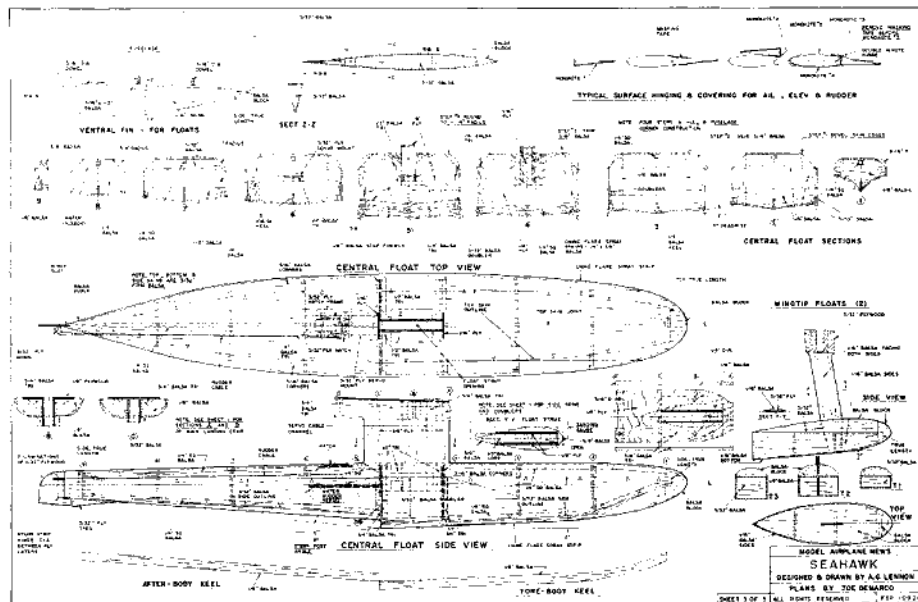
TYPICAL SURFACE HINGING & COVERING FOR AIL., ELEV. & RUDDER

VENTRAL FIN - FOR FLOATS

SECT Z-Z

CENTRAL FLOAT SECTIONS

CENTRAL FLOAT TOP VIEW

WINGTIP FLOATS (2)

SIDE VIEW

TOP VIEW

CENTRAL FLOAT SIDE VIEW

AFTER-BODY KEEL

FORE-BODY KEEL

MODEL AIRPLANE NEWS
SEAHAWK
DESIGNED & DRAWN BY A.G. LENNON
PLANS BY JOE DeMARCO
SHEET 3 OF 3 | ALL RIGHTS RESERVED | FEB 1992